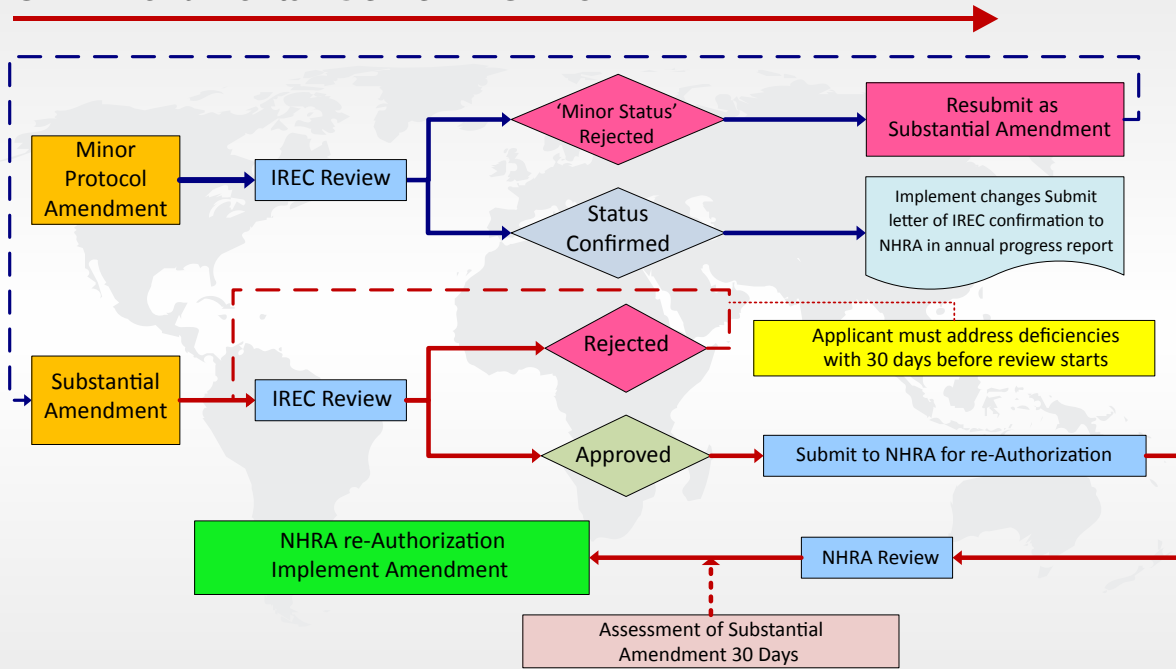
Minor Protocol Amendment

IREC Review

'Minor Status' Rejected

Resubmit as Substantial Amendment

Status Confirmed

Implement changes Submit letter of IREC confirmation to NHRA in annual progress report

Applicant must address deficiencies with 30 days before review starts

Substantial Amendment

IREC Review

Rejected

Approved

Submit to NHRA for re-Authorization

NHRA re-Authorization Implement Amendment

NHRA Review

Assessment of Substantial Amendment 30 Days